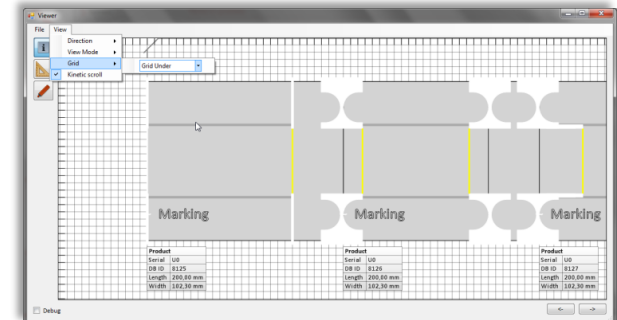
Viewer

File View

Direction
View Mode
Grid
Kinetic scroll

Grid Under

Marking

Marking

Marking

| Product | |
|---|---|
| Serial | U0 |
| DB ID | 8125 |
| Length | 200,80 mm |
| Width | 102,30 mm |

| Product | |
|---|---|
| Serial | U0 |
| DB ID | 8126 |
| Length | 200,80 mm |
| Width | 102,30 mm |

| Product | |
|---|---|
| Serial | U0 |
| DB ID | 8127 |
| Length | 200,80 mm |
| Width | 102,30 mm |

Debug

<-
->